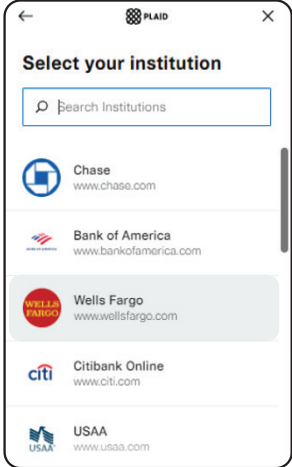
PLAID

Select your institution

Search Institutions

Chase
www.chase.com

BANK OF AMERICA

Bank of America
www.bankofamerica.com

WELLS FARGO

Wells Fargo
www.wellsfargo.com

citi

Citibank Online
www.citi.com

USAA

USAA
www.usaa.com